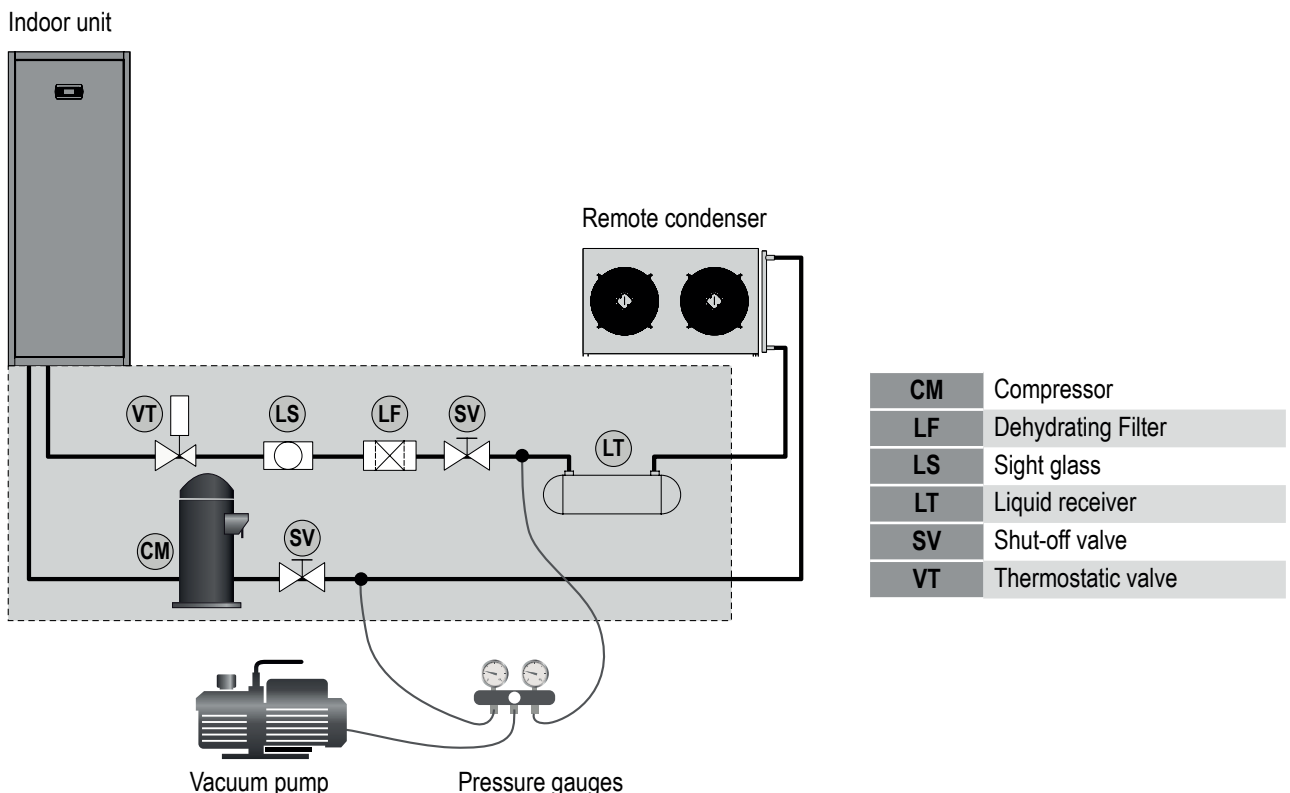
Indoor unit

Remote condenser

VT
LS
LF
SV
LT
CM
SV

| CM | Compressor |
|---|---|
| LF | Dehydrating Filter |
| LS | Sight glass |
| LT | Liquid receiver |
| SV | Shut-off valve |
| VT | Thermostatic valve |

Vacuum pump
Pressure gauges